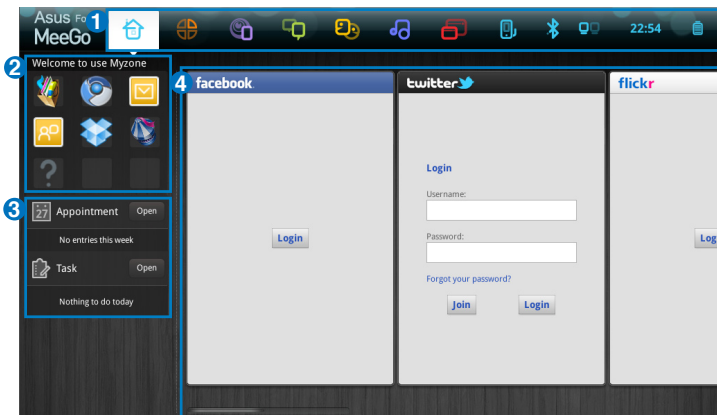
Asus Fo
MeeGo
1
22:54
2
Welcome to use Myzone
3
27 Appointment Open
No entries this week
Task Open
Nothing to do today
4
facebook.
Login
twitter
Login
Username:
Password:
Forgot your password?
Join
Login
flickr
Log